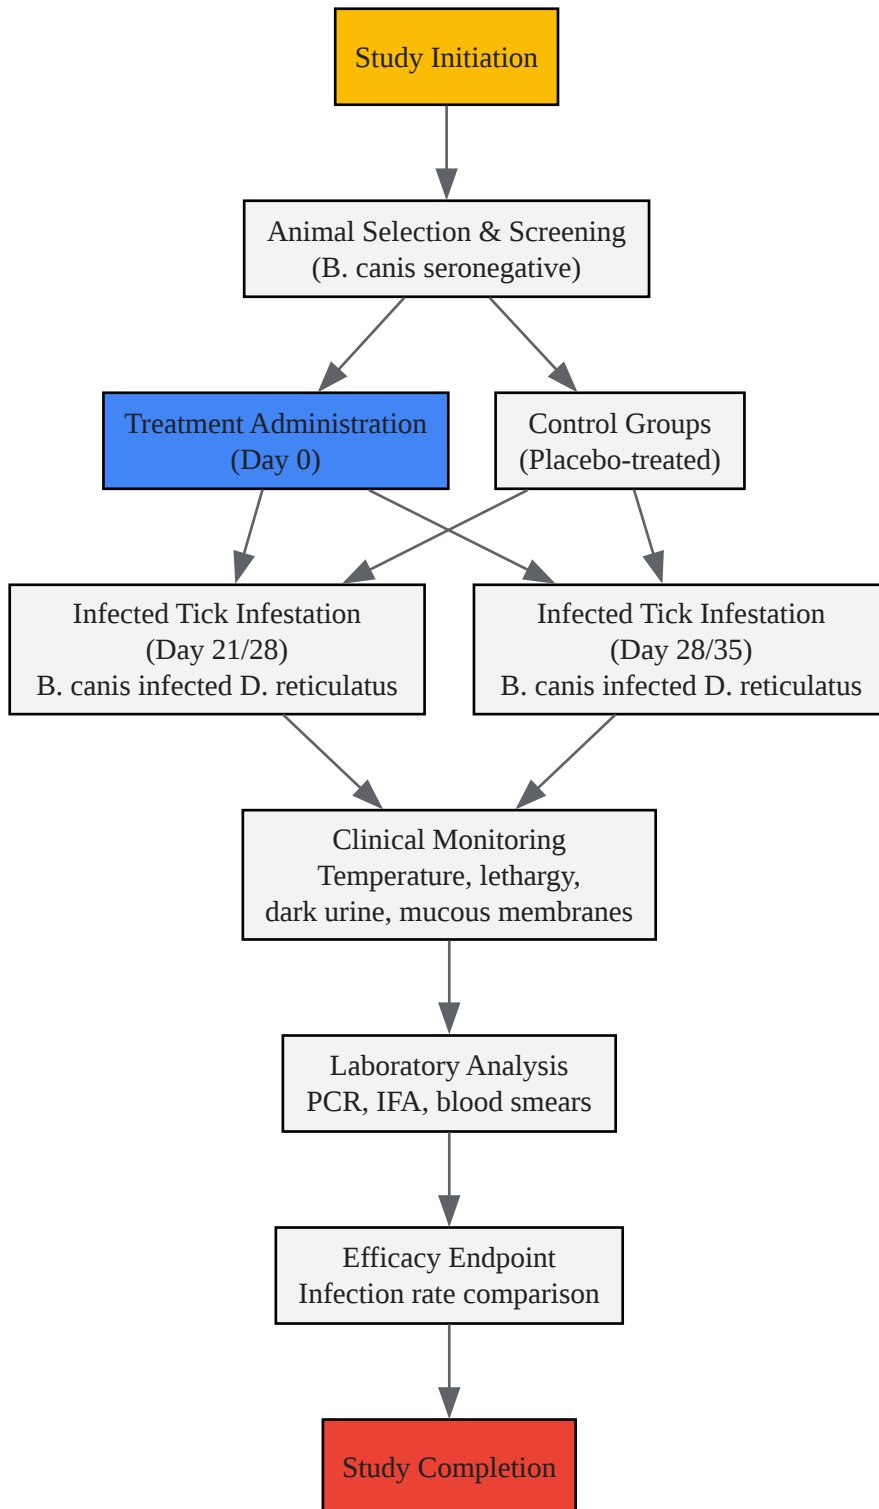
Study Initiation

Animal Selection & Screening
(B. canis seronegative)

Treatment Administration
(Day 0)

Control Groups
(Placebo-treated)

Infected Tick Infestation
(Day 21/28)
B. canis infected D. reticulatus

Infected Tick Infestation
(Day 28/35)
B. canis infected D. reticulatus

Clinical Monitoring
Temperature, lethargy,
dark urine, mucous membranes

Laboratory Analysis
PCR, IFA, blood smears

Efficacy Endpoint
Infection rate comparison

Study Completion